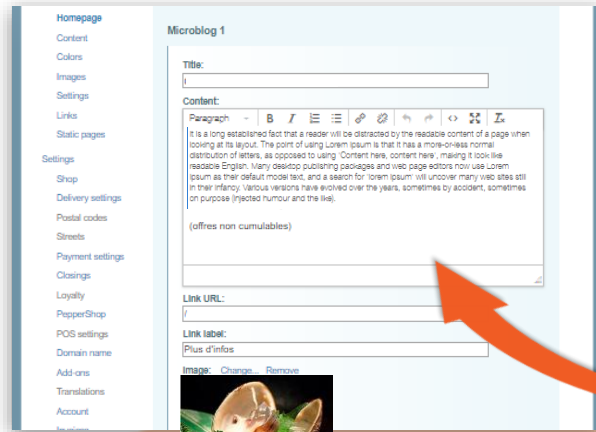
Homepage
Content
Colors
Images
Settings
Links
Static pages

Settings
Shop
Delivery settings
Postal codes
Streets
Payment settings
Closings
Loyalty
PepperShop
POS settings
Domain name
Add-ons
Translations
Account

Microblog 1

Title:

Content:

Paragraph B I

It is a long established fact that a reader will be distracted by the readable content of a page when looking at its layout. The point of using Lorem Ipsum is that it has a more-or-less normal distribution of letters, as opposed to using 'Content here, content here', making it look like readable English. Many desktop publishing packages and web page editors now use Lorem Ipsum as their default model text, and a search for 'lorem ipsum' will uncover many web sites still in their infancy. Various versions have evolved over the years, sometimes by accident, sometimes on purpose (injected humour and the like).

(offres non cumulables)

Link URL:
/

Link label:
Plus d'infos

Image: Change... Remove